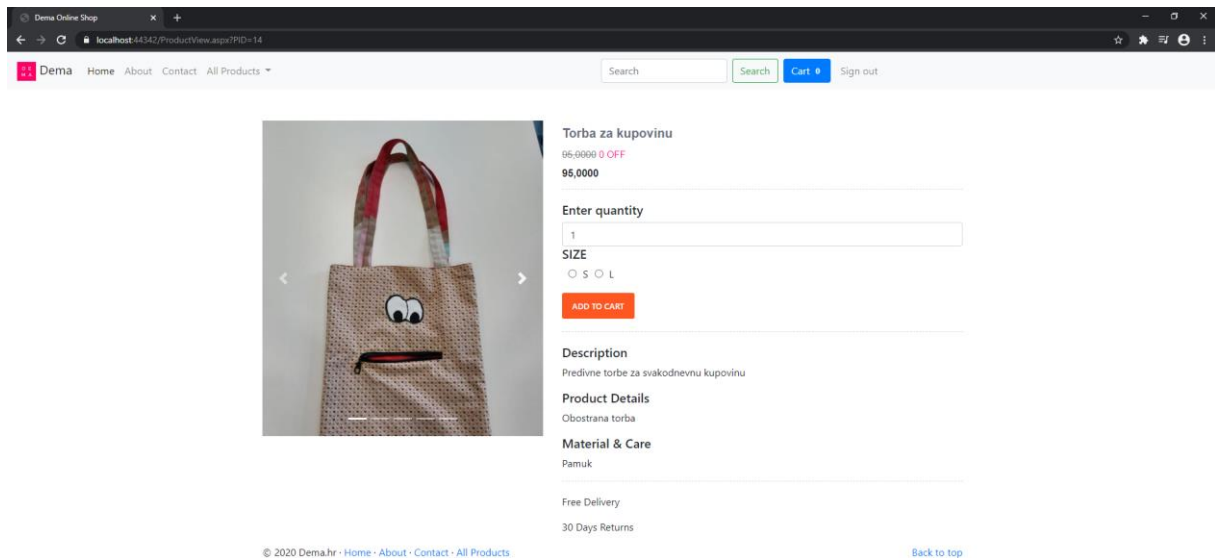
Dema Online Shop

localhost:44342/ProductView.aspx?PID=14

Dema Home About Contact All Products

Search Search Cart 0 Sign out

Torba za kupovinu

95,0000 0 OFF

95,0000

Enter quantity

1

SIZE

S L

ADD TO CART

Description

Predivne torbe za svakodnevnu kupovinu

Product Details

Obostrana torba

Material & Care

Pamuk

Free Delivery

30 Days Returns

© 2020 Dema.hr · Home · About · Contact · All Products

Back to top